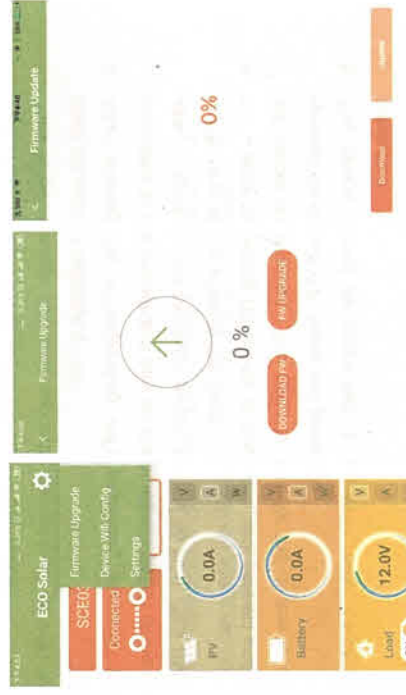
ECO Solar

Firmware Upgrade
Device Wifi Config
Settings

SCE0

Connected

PV
0.0A
V
A
W

Battery
0.0A
V
A
W

Load
12.0V
V
A
W

Firmware Upgrade

0 %

DOWNLOAD FW

FW UPGRADE

Firmware Update

0%

Download

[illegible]